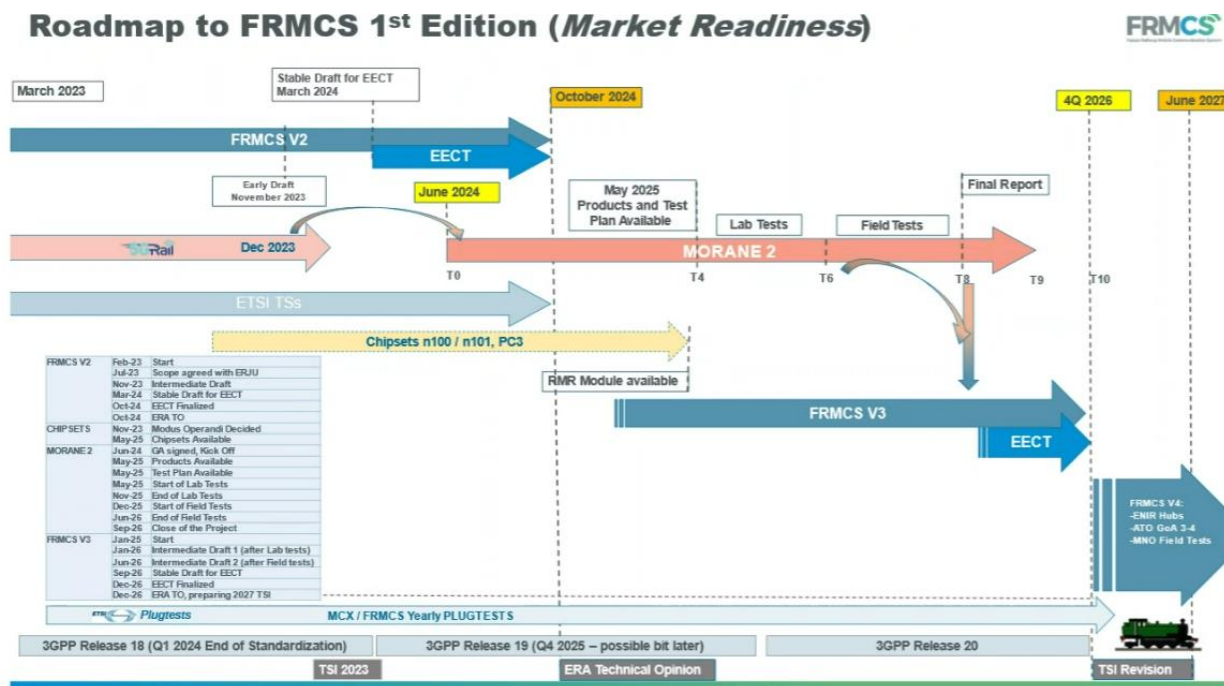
Roadmap to FRMCS 1st Edition (*Market Readiness*)

FRMCS

March 2023

Stable Draft for EECT
March 2024

October 2024

4Q 2026

June 2027

FRMCS V2

EECT

Early Draft
November 2023

June 2024

May 2025
Products and Test
Plan Available

Final Report

Lab Tests

Field Tests

5GRail

Dec 2023

MORANE 2

T0

T4

T6

T8

T9

T10

ETSI TSs

Chipsets n100 / n101, PC3

RMR Module available

FRMCS V3

EECT

| | | |
|---|---|---|
| FRMCS V2 | Feb-23 | Start |
| | Jul-23 | Scope agreed with ERJU |
| | Nov-23 | Intermediate Draft |
| | Mar-24 | Stable Draft for EECT |
| | Oct-24 | EECT Finalized |
| | Oct-24 | ERA TO |
| CHIPSETS | Nov-23 | Modus Operandi Decided |
| | May-25 | Chipsets Available |
| MORANE 2 | Jun-24 | GA signed, Kick Off |
| | May-25 | Products Available |
| | May-25 | Test Plan Available |
| | May-25 | Start of Lab Tests |
| | Nov-25 | End of Lab Tests |
| | Dec-25 | Start of Field Tests |
| | Jun-26 | End of Field Tests |
| | Sep-26 | Close of the Project |
| FRMCS V3 | Jan-25 | Start |
| | Jan-26 | Intermediate Draft 1 (after Lab tests) |
| | Jun-26 | Intermediate Draft 2 (after Field tests) |
| | Sep-26 | Stable Draft for EECT |
| | Dec-26 | EECT Finalized |
| | Dec-26 | ERA TO, preparing 2027 TSI |

FRMCS V4:
-ENIR Hubs
-ATO GoA 3-4
-MNO Field Tests

ETSI Plugtests

MCX / FRMCS Yearly PLUGTESTS

3GPP Release 18 (Q1 2024 End of Standardization)

3GPP Release 19 (Q4 2025 – possible bit later)

3GPP Release 20

TSI 2023

ERA Technical Opinion

TSI Revision